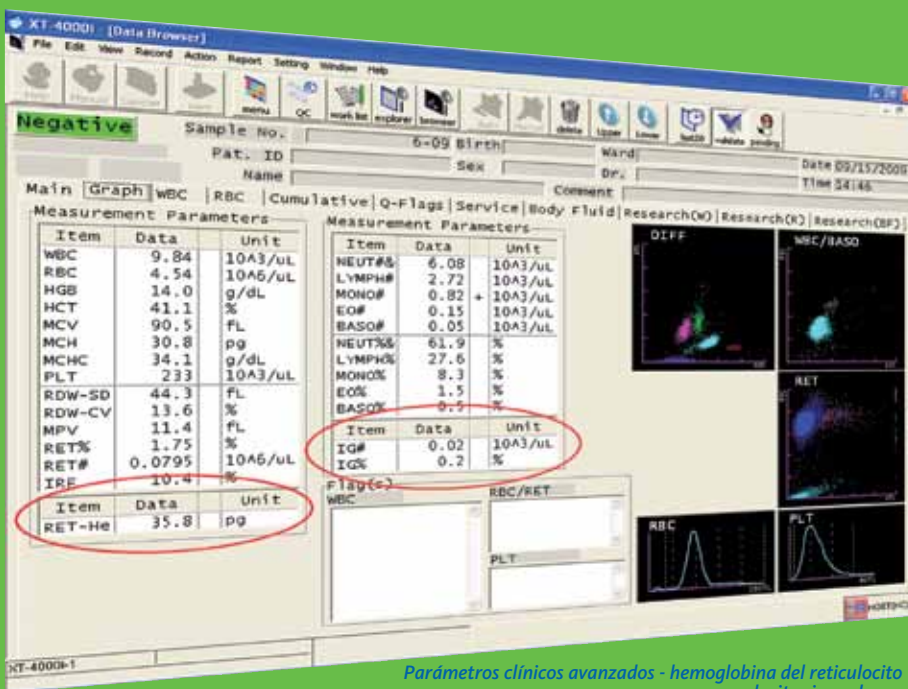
XT-4000i - [Data Browser]

File Edit View Record Action Report Setting Window Help

menu QC work list explorer browser delete Upper Lower SetDB validate pending

Negative

Sample No. 6-09

Birth

Ward

Pat. ID

Sex

Date 09/15/2009

Name

Dr.

Time 14:46

Comment

Main Graph WBC RBC Cumulative Q-Flags Service Body Fluid Research(W) Research(R) Research(BF)

Measurement Parameters

| Item | Data | Unit |
|---|---|---|
| WBC | 9.84 | 10^3/uL |
| RBC | 4.54 | 10^6/uL |
| HGB | 14.0 | g/dL |
| HCT | 41.1 | % |
| MCV | 90.5 | fL |
| MCH | 30.8 | pg |
| MCHC | 34.1 | g/dL |
| PLT | 233 | 10^3/uL |
| RDW-SD | 44.3 | fL |
| RDW-CV | 13.6 | % |
| MPV | 11.4 | fL |
| RET% | 1.75 | % |
| RET# | 0.0795 | 10^6/uL |
| IRF | 10.4 | % |

| Item | Data | Unit |
|---|---|---|
| RET-He | 35.8 | pg |

Measurement Parameters

| Item | Data | | Unit |
|---|---|---|---|
| NEUT# | 6.08 | | 10^3/uL |
| LYMPH# | 2.72 | | 10^3/uL |
| MONO# | 0.82 | + | 10^3/uL |
| EO# | 0.15 | | 10^3/uL |
| BASO# | 0.05 | | 10^3/uL |
| NEUT% | 61.9 | | % |
| LYMPH% | 27.6 | | % |
| MONO% | 8.3 | | % |
| EO% | 1.5 | | % |
| BASO% | 0.5 | | % |

| Item | Data | Unit |
|---|---|---|
| IG# | 0.02 | 10^3/uL |
| IG% | 0.2 | % |

Flag(s)
WBC
RBC/RET
PLT

DIFF
WBC/BASO
RET
RBC
PLT

XT-4000i-1

Parámetros clínicos avanzados - hemoglobina del reticulocito
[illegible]